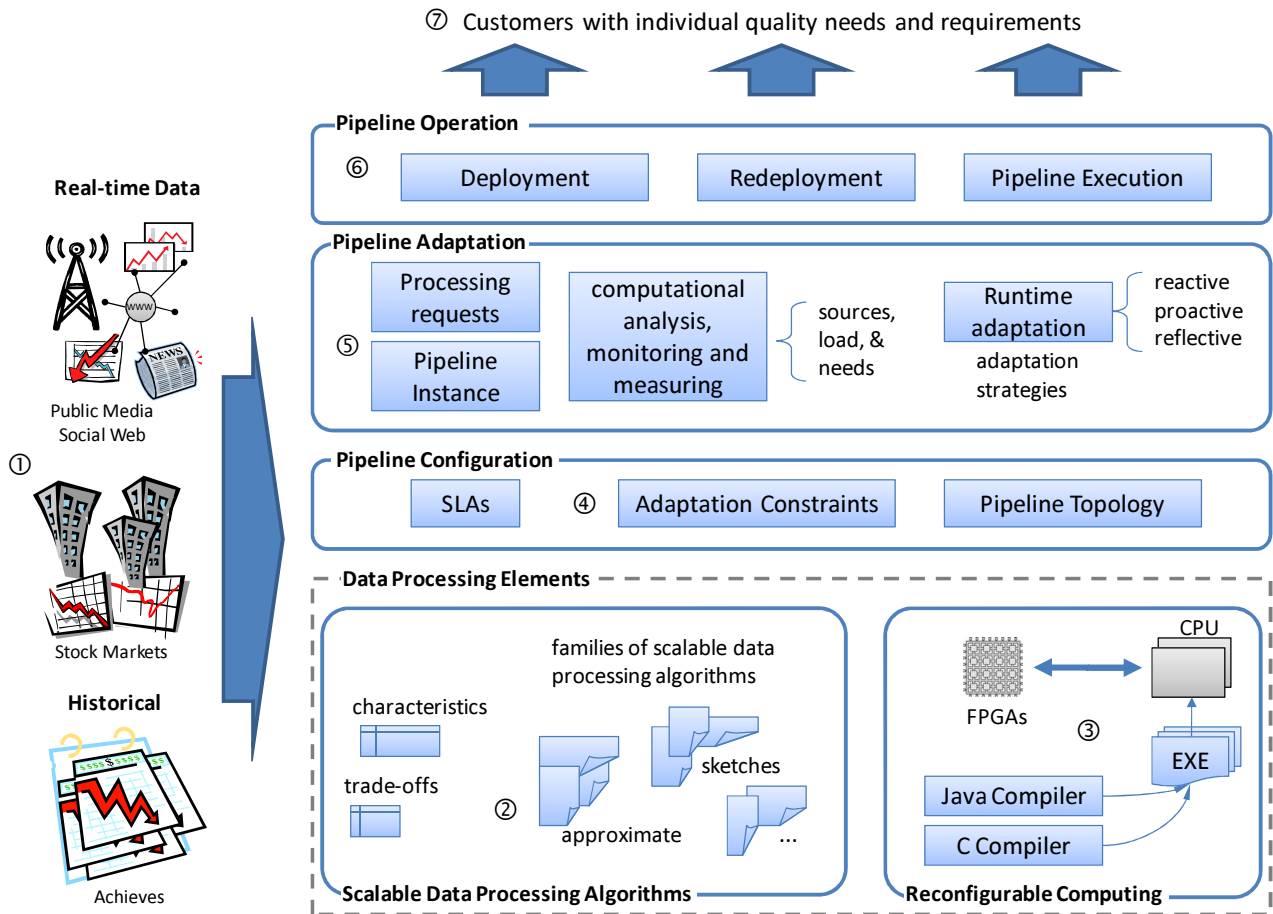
⑦ Customers with individual quality needs and requirements

Real-time Data

NEWS

Public Media
Social Web

①

Stock Markets

Historical

Achieves

Pipeline Operation

⑥ Deployment Redeployment Pipeline Execution

Pipeline Adaptation

⑤ Processing requests

Pipeline Instance

computational analysis, monitoring and measuring

sources, load, & needs

Runtime adaptation

adaptation strategies

reactive
proactive
reflective

Pipeline Configuration

SLAs ④ Adaptation Constraints Pipeline Topology

Data Processing Elements

families of scalable data processing algorithms

characteristics

trade-offs

②

approximate

sketches

...

Scalable Data Processing Algorithms

CPU

FPGAs

③

EXE

Java Compiler

C Compiler

Reconfigurable Computing